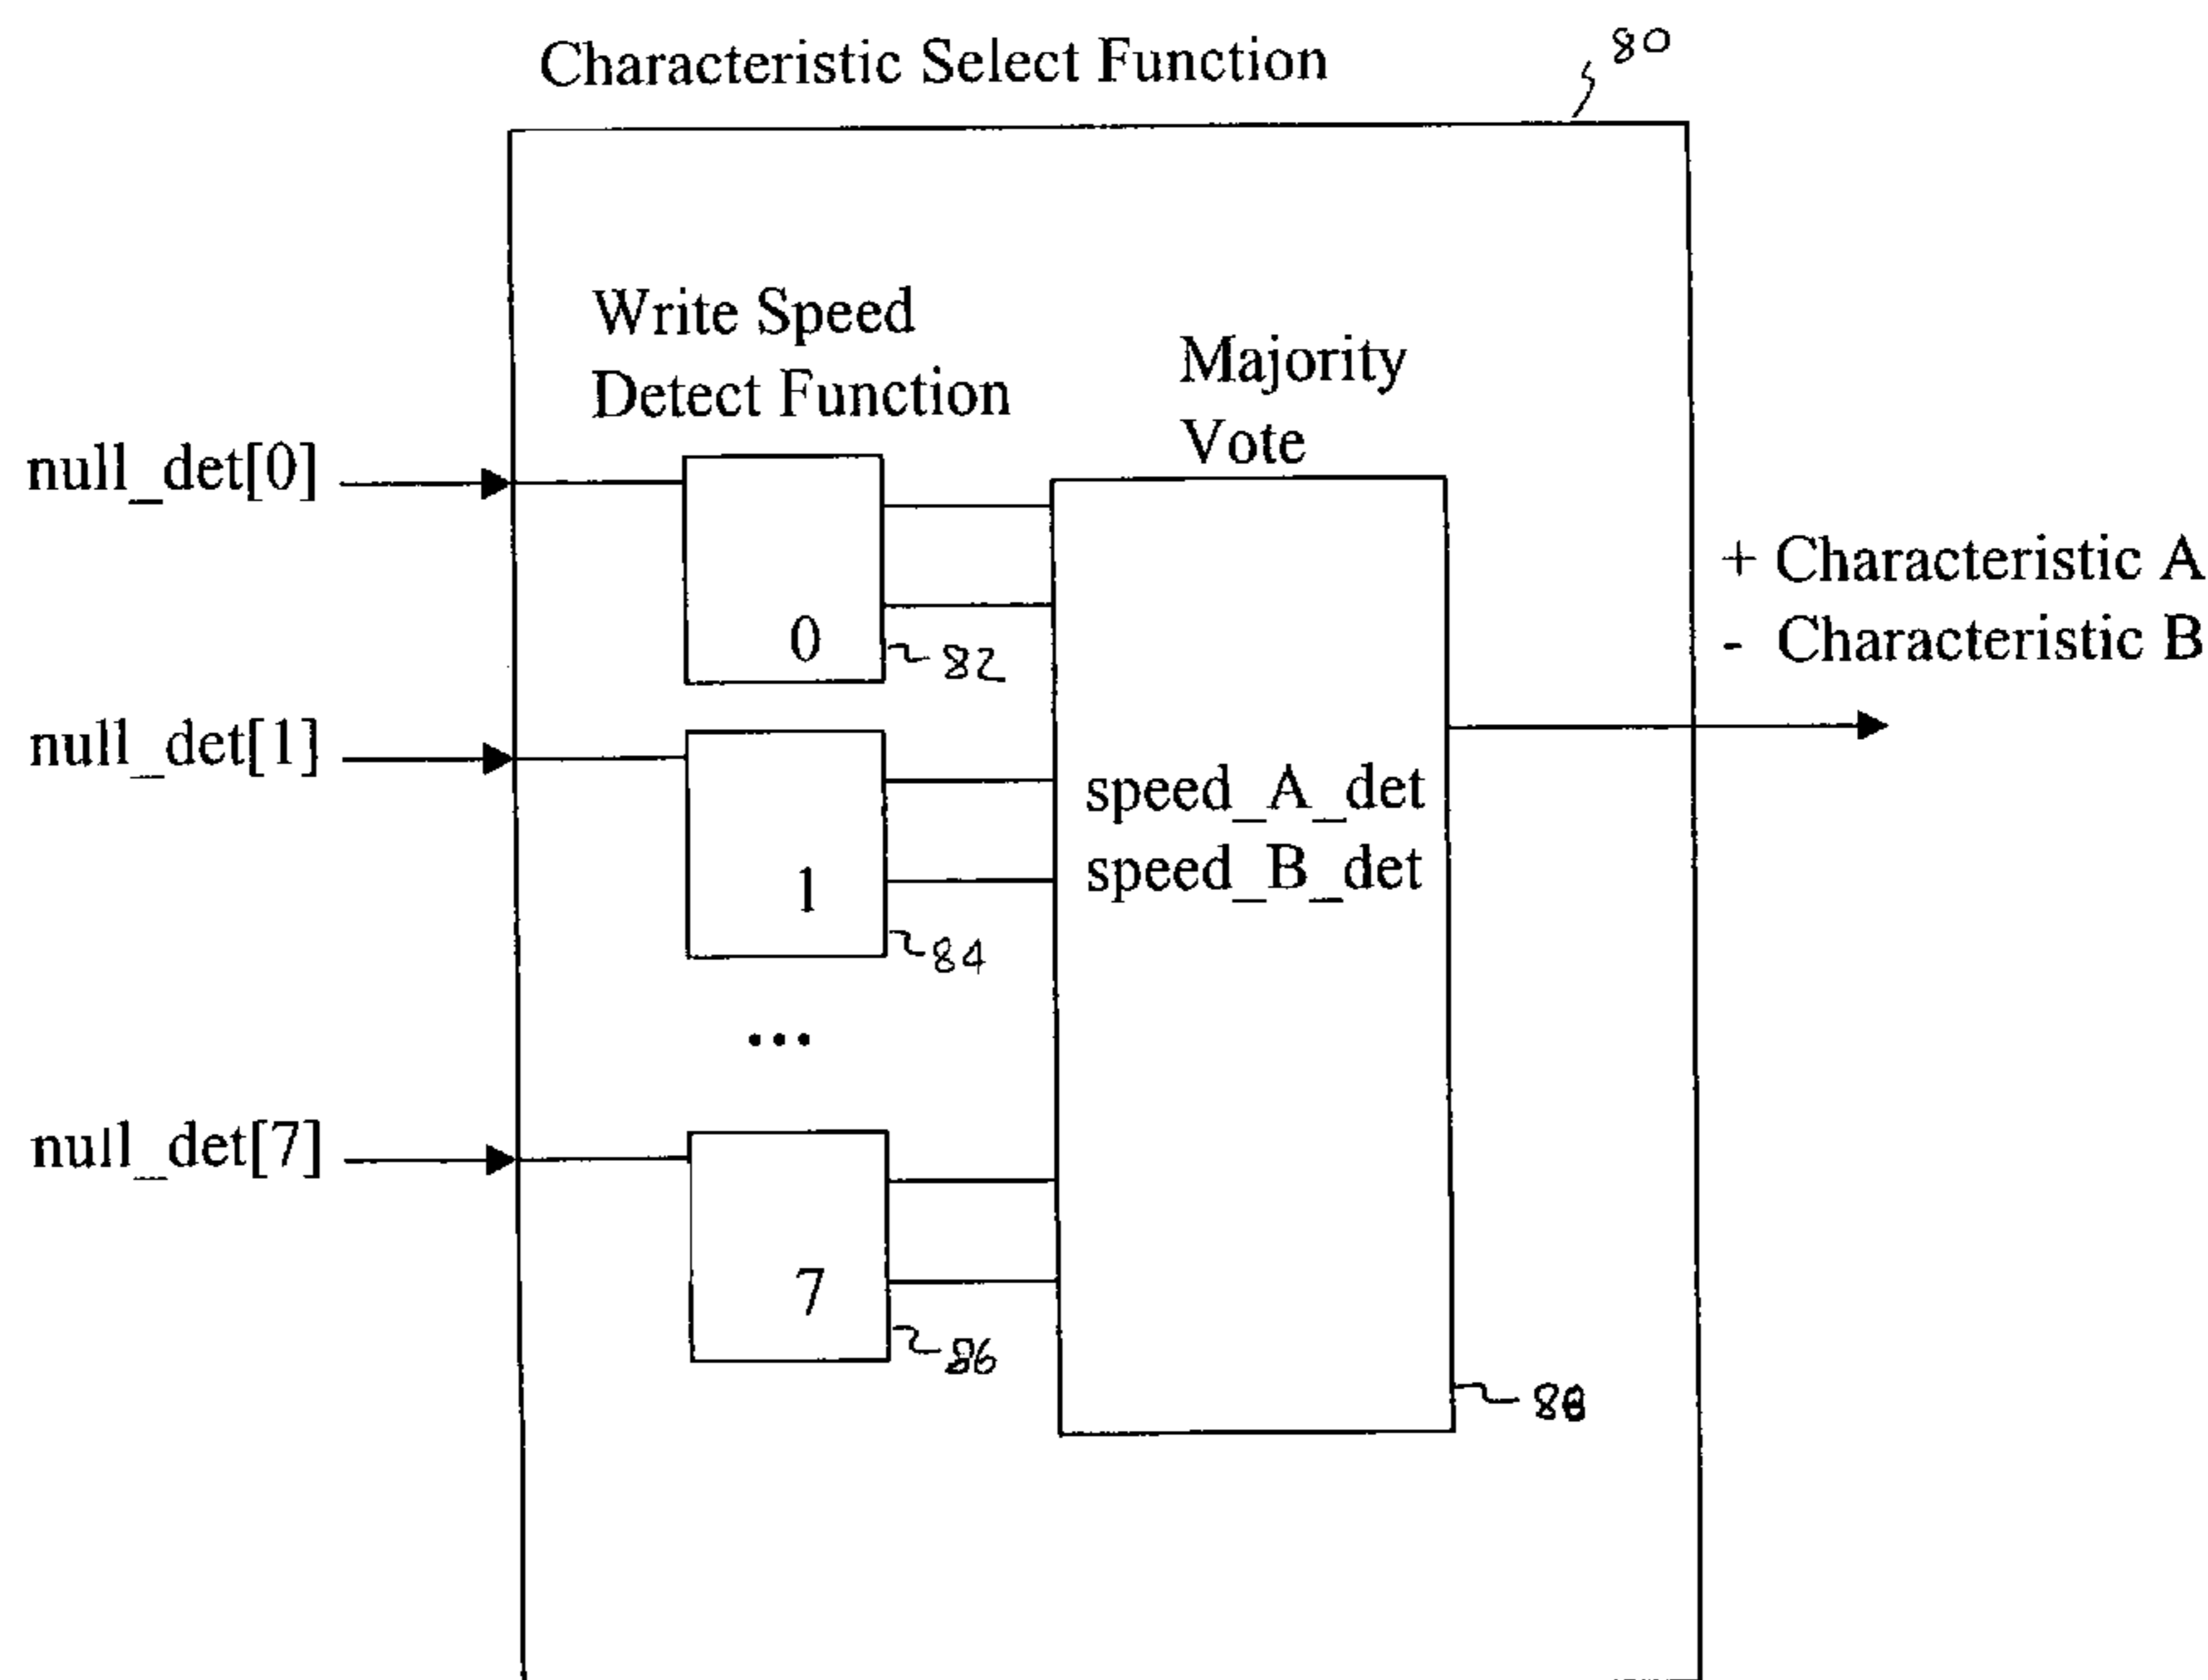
Characteristic Select Function

80

Write Speed Detect Function

Majority Vote

null_det[0]

0

82

+ Characteristic A
- Characteristic B

null_det[1]

speed_A_det
speed_B_det

1

84

...

null_det[7]

7

86

88